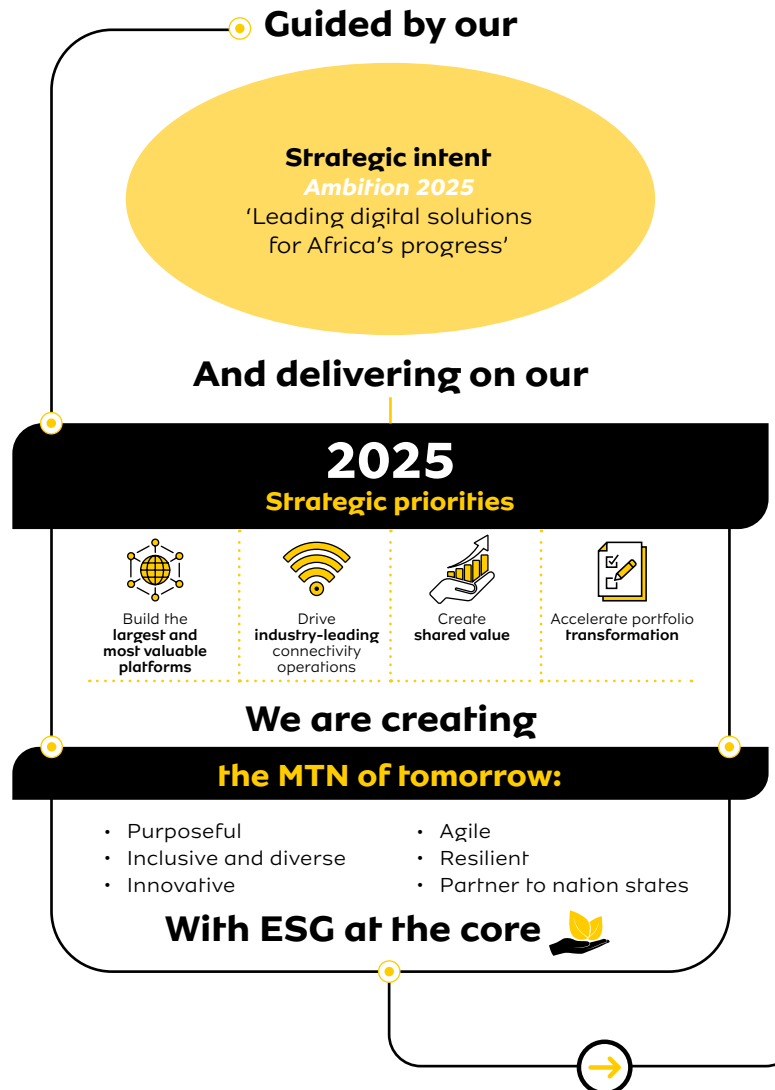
Guided by our

Strategic intent
Ambition 2025
'Leading digital solutions for Africa's progress'

And delivering on our

2025
Strategic priorities

Build the **largest and most valuable platforms**

Drive **industry-leading** connectivity operations

Create **shared value**

Accelerate portfolio **transformation**

We are creating

the MTN of tomorrow:

• Purposeful
• Inclusive and diverse
• Innovative
• Agile
• Resilient
• Partner to nation states

With ESG at the core